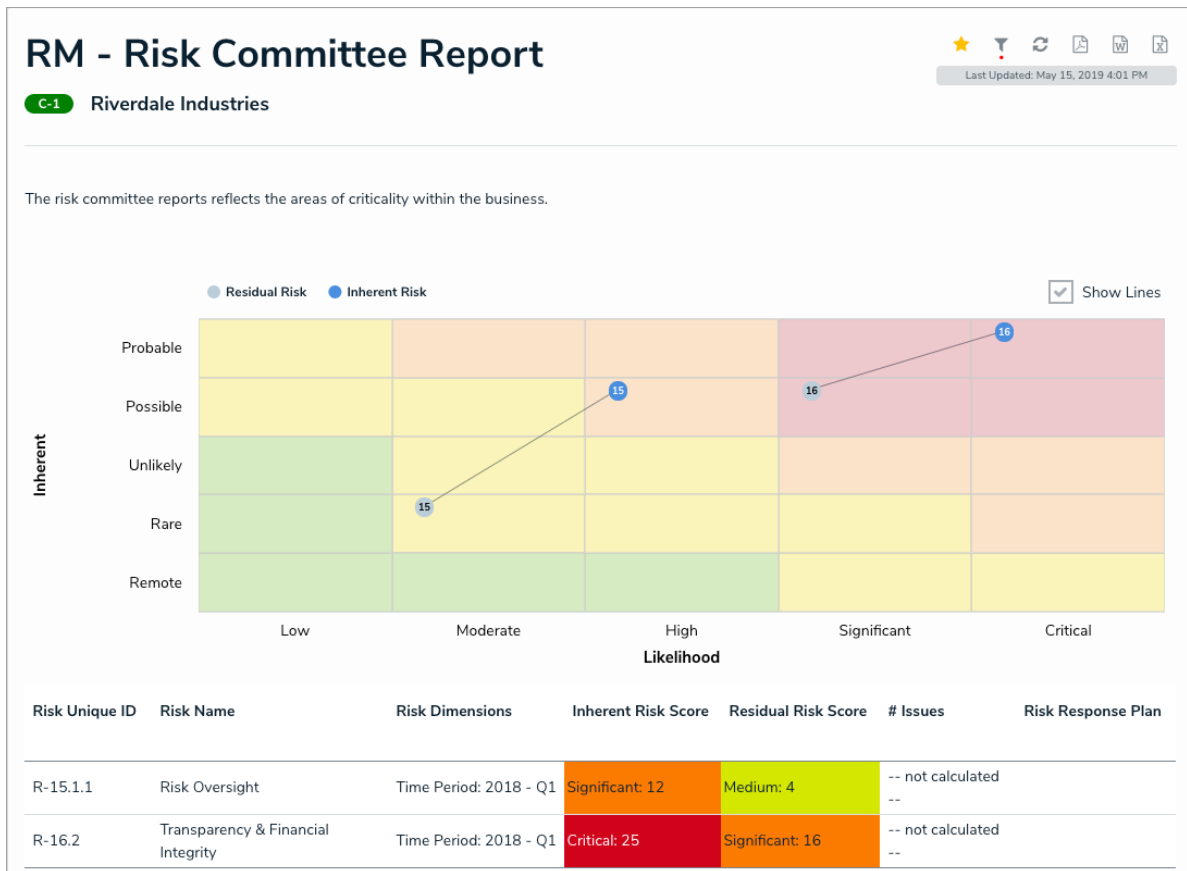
RM - Risk Committee Report

Last Updated: May 15, 2019 4:01 PM

C-1 Riverdale Industries

The risk committee reports reflects the areas of criticality within the business.

Residual Risk Inherent Risk

Show Lines

Inherent

Probable
Possible
Unlikely
Rare
Remote

16
15
16
15

Low Moderate High Significant Critical

Likelihood

| Risk Unique ID | Risk Name | Risk Dimensions | Inherent Risk Score | Residual Risk Score | # Issues | Risk Response Plan |
|---|---|---|---|---|---|---|
| R-15.1.1 | Risk Oversight | Time Period: 2018 - Q1 | Significant: 12 | Medium: 4 | -- not calculated -- | |
| R-16.2 | Transparency & Financial Integrity | Time Period: 2018 - Q1 | Critical: 25 | Significant: 16 | -- not calculated -- | |